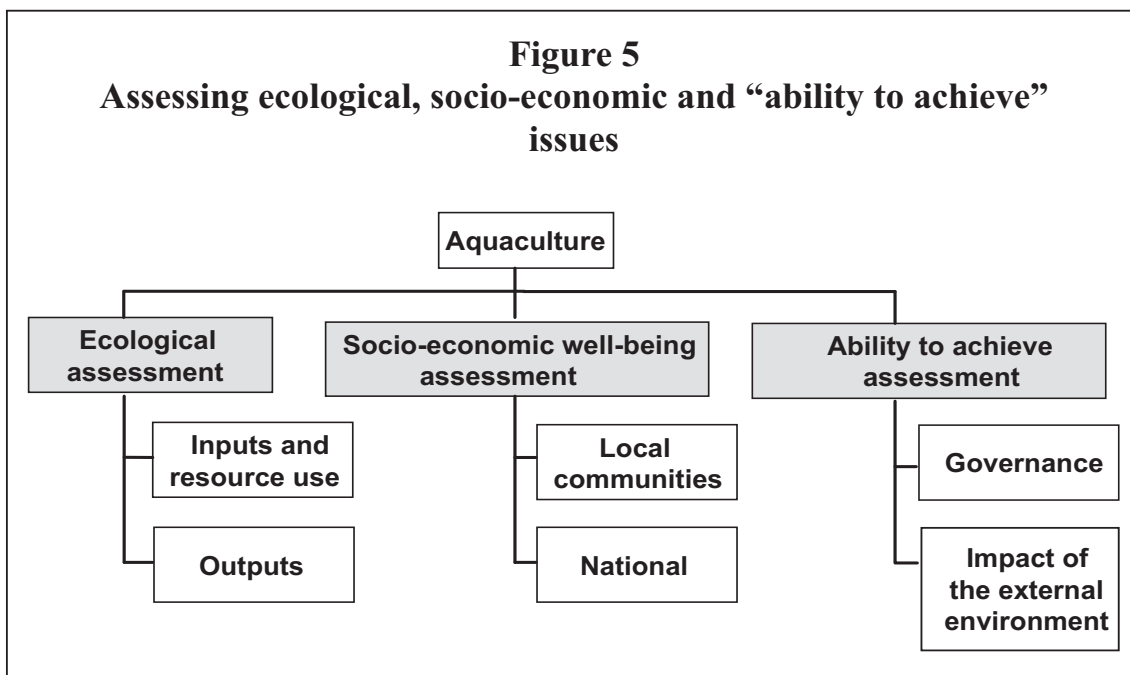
Figure 5
Assessing ecological, socio-economic and "ability to achieve" issues

Aquaculture

Ecological assessment

Inputs and resource use

Outputs

Socio-economic well-being assessment

Local communities

National

Ability to achieve assessment

Governance

Impact of the external environment